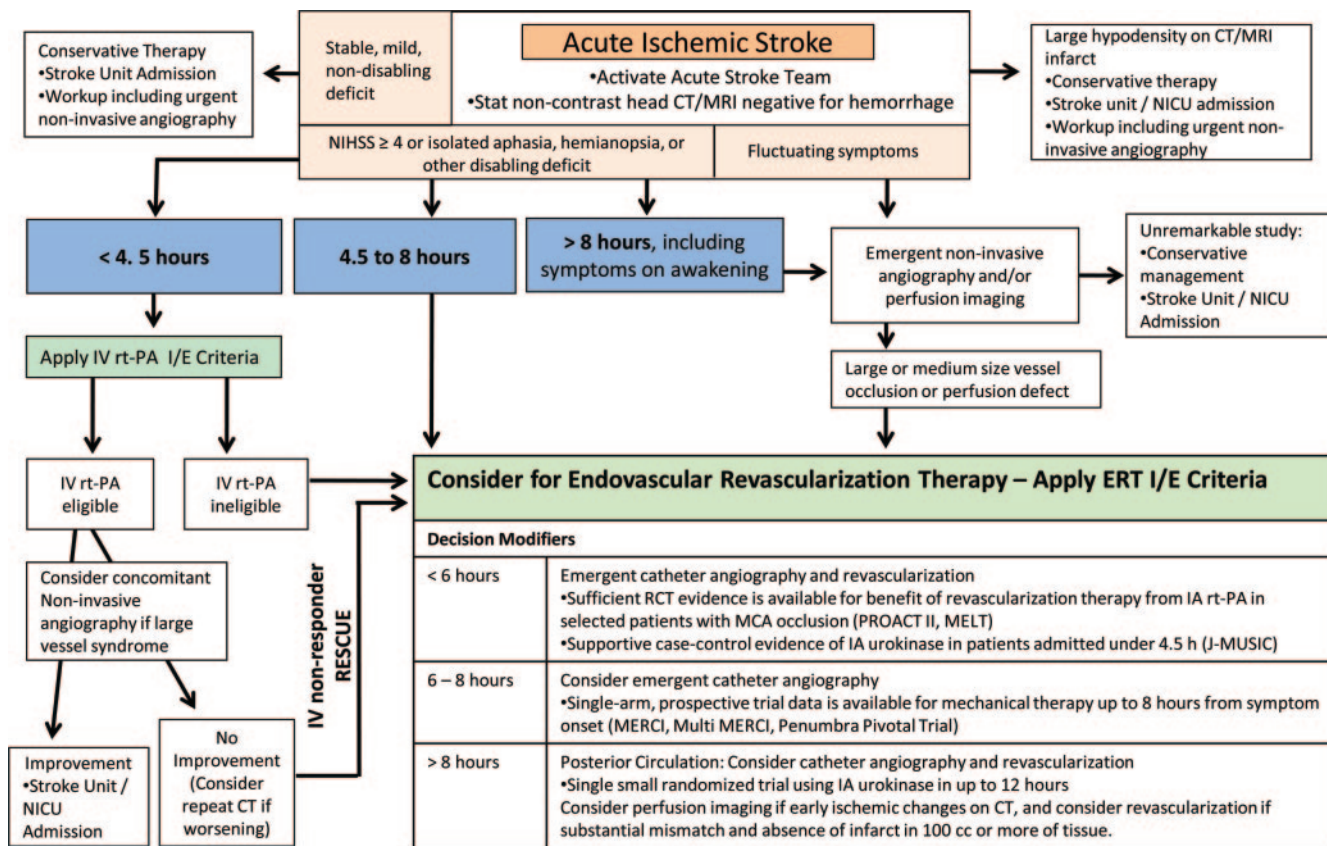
Acute Ischemic Stroke
•Activate Acute Stroke Team
•Stat non-contrast head CT/MRI negative for hemorrhage

Stable, mild, non-disabling deficit

Conservative Therapy
•Stroke Unit Admission
•Workup including urgent non-invasive angiography

Large hypodensity on CT/MRI infarct
•Conservative therapy
•Stroke unit / NICU admission
•Workup including urgent non-invasive angiography

NIHSS ≥ 4 or isolated aphasia, hemianopsia, or other disabling deficit

Fluctuating symptoms

< 4. 5 hours

4.5 to 8 hours

> 8 hours, including symptoms on awakening

Emergent non-invasive angiography and/or perfusion imaging

Unremarkable study:
•Conservative management
•Stroke Unit / NICU Admission

Apply IV rt-PA I/E Criteria

Large or medium size vessel occlusion or perfusion defect

IV rt-PA eligible

IV rt-PA ineligible

Consider concomitant Non-invasive angiography if large vessel syndrome

Improvement
•Stroke Unit / NICU Admission

No Improvement (Consider repeat CT if worsening)

IV non-responder
RESCUE

Consider for Endovascular Revascularization Therapy – Apply ERT I/E Criteria

Decision Modifiers

| | |
|---|---|
| < 6 hours | Emergent catheter angiography and revascularization<br>•Sufficient RCT evidence is available for benefit of revascularization therapy from IA rt-PA in selected patients with MCA occlusion (PROACT II, MELT)<br>•Supportive case-control evidence of IA urokinase in patients admitted under 4.5 h (J-MUSIC) |
| 6 – 8 hours | Consider emergent catheter angiography<br>•Single-arm, prospective trial data is available for mechanical therapy up to 8 hours from symptom onset (MERCI, Multi MERCI, Penumbra Pivotal Trial) |
| > 8 hours | Posterior Circulation: Consider catheter angiography and revascularization<br>•Single small randomized trial using IA urokinase in up to 12 hours<br>Consider perfusion imaging if early ischemic changes on CT, and consider revascularization if substantial mismatch and absence of infarct in 100 cc or more of tissue. |